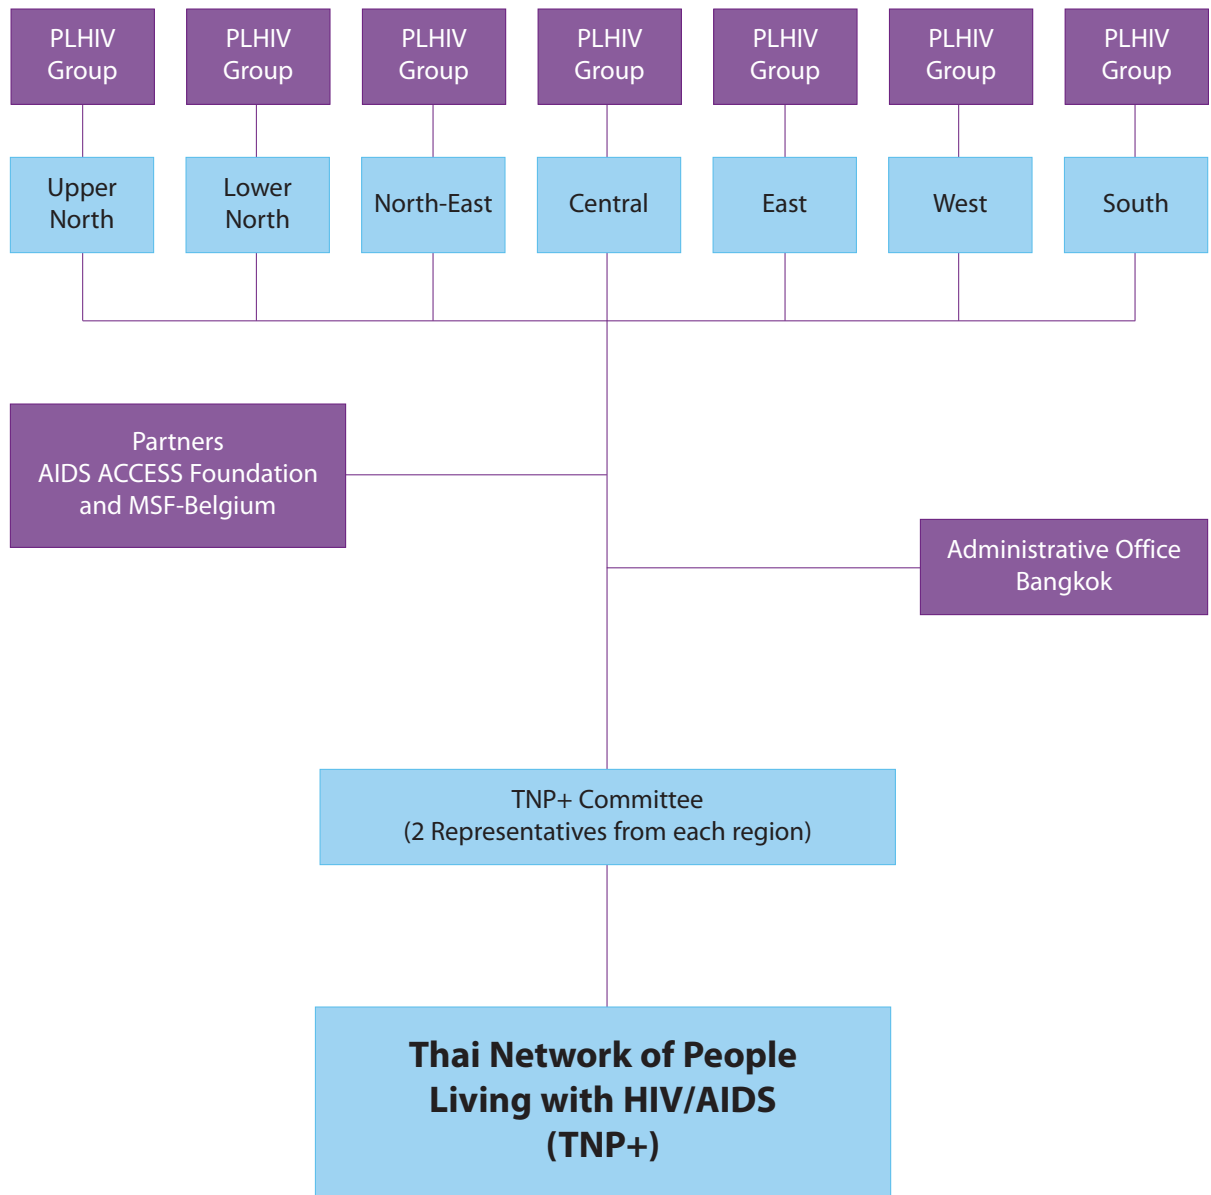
PLHIV Group

PLHIV Group

PLHIV Group

PLHIV Group

PLHIV Group

PLHIV Group

PLHIV Group

Upper North

Lower North

North-East

Central

East

West

South

Partners
AIDS ACCESS Foundation and MSF-Belgium

Administrative Office Bangkok

TNP+ Committee
(2 Representatives from each region)

Thai Network of People Living with HIV/AIDS (TNP+)